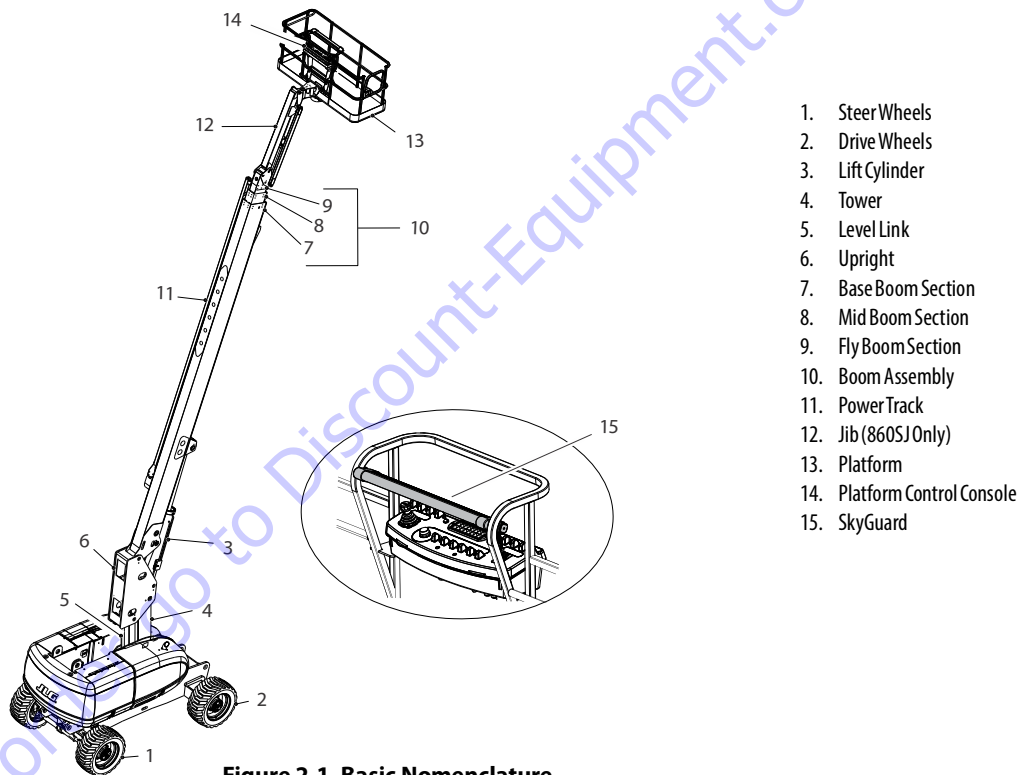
14

12

13

9

8

10

7

11

15

6

3

5

4

2

1

1. Steer Wheels
2. Drive Wheels
3. Lift Cylinder
4. Tower
5. Level Link
6. Upright
7. Base Boom Section
8. Mid Boom Section
9. Fly Boom Section
10. Boom Assembly
11. Power Track
12. Jib (860SJ Only)
13. Platform
14. Platform Control Console
15. SkyGuard

Figure 2-1. Basic Nomenclature